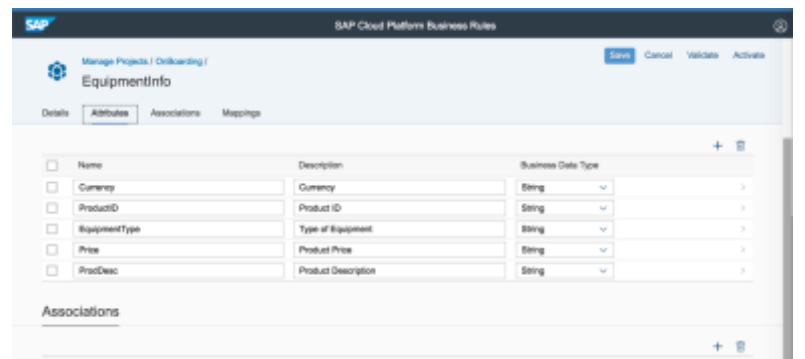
SAP

SAP Cloud Platform Business Rules

Manage Projects / Onboarding /

EquipmentInfo

Save Cancel Validate Activate

Details Attributes Associations Mappings

+

| | Name | Description | Business Data Type | |
|---|---|---|---|---|
| | Currency | Currency | String | > |
| | ProductID | Product ID | String | > |
| | EquipmentType | Type of Equipment | String | > |
| | Price | Product Price | String | > |
| | ProdDesc | Product Description | String | > |

Associations

+